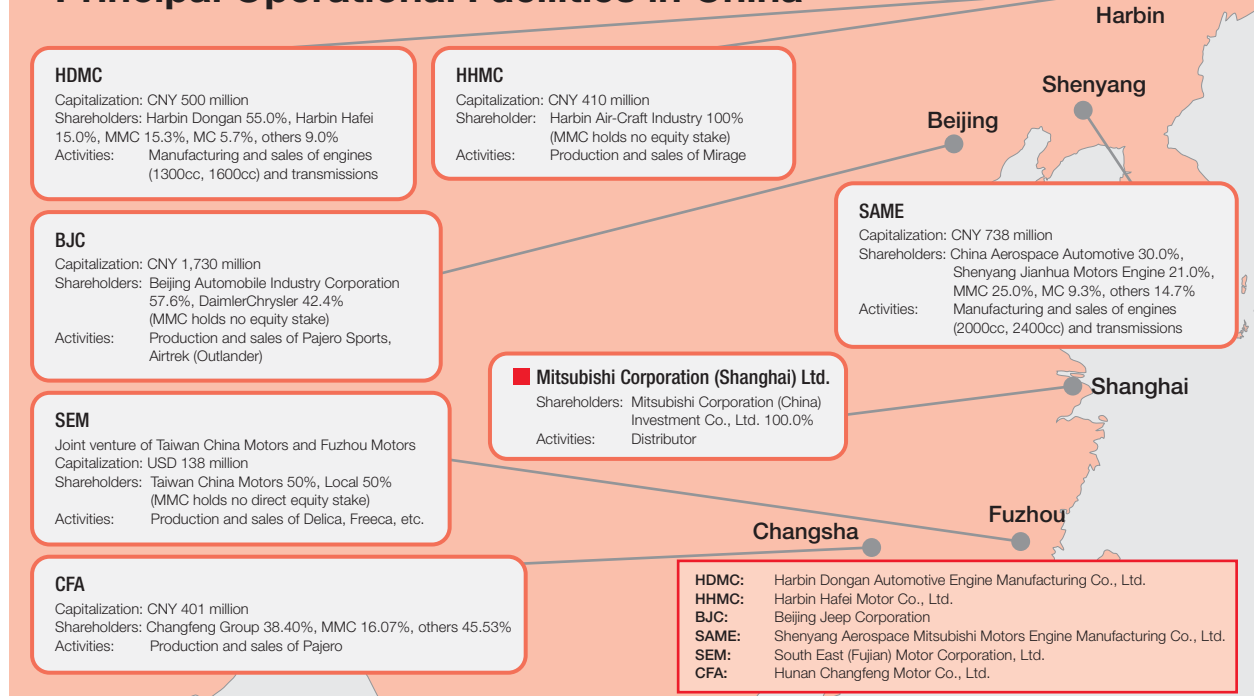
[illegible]

Harbin

Shenyang

Beijing

HDMC
Capitalization: CNY 500 million
Shareholders: Harbin Dongan 55.0%, Harbin Hafei 15.0%, MMC 15.3%, MC 5.7%, others 9.0%
Activities: Manufacturing and sales of engines (1300cc, 1600cc) and transmissions

HHMC
Capitalization: CNY 410 million
Shareholder: Harbin Air-Craft Industry 100% (MMC holds no equity stake)
Activities: Production and sales of Mirage

BJC
Capitalization: CNY 1,730 million
Shareholders: Beijing Automobile Industry Corporation 57.6%, DaimlerChrysler 42.4% (MMC holds no equity stake)
Activities: Production and sales of Pajero Sports, Airtrek (Outlander)

SAME
Capitalization: CNY 738 million
Shareholders: China Aerospace Automotive 30.0%, Shenyang Jianhua Motors Engine 21.0%, MMC 25.0%, MC 9.3%, others 14.7%
Activities: Manufacturing and sales of engines (2000cc, 2400cc) and transmissions

Mitsubishi Corporation (Shanghai) Ltd.
Shareholders: Mitsubishi Corporation (China) Investment Co., Ltd. 100.0%
Activities: Distributor

Shanghai

SEM
Joint venture of Taiwan China Motors and Fuzhou Motors
Capitalization: USD 138 million
Shareholders: Taiwan China Motors 50%, Local 50% (MMC holds no direct equity stake)
Activities: Production and sales of Delica, Freeca, etc.

Fuzhou

Changsha

CFA
Capitalization: CNY 401 million
Shareholders: Changfeng Group 38.40%, MMC 16.07%, others 45.53%
Activities: Production and sales of Pajero

HDMC: Harbin Dongan Automotive Engine Manufacturing Co., Ltd.
HHMC: Harbin Hafei Motor Co., Ltd.
BJC: Beijing Jeep Corporation
SAME: Shenyang Aerospace Mitsubishi Motors Engine Manufacturing Co., Ltd.
SEM: South East (Fujian) Motor Corporation, Ltd.
CFA: Hunan Changfeng Motor Co., Ltd.